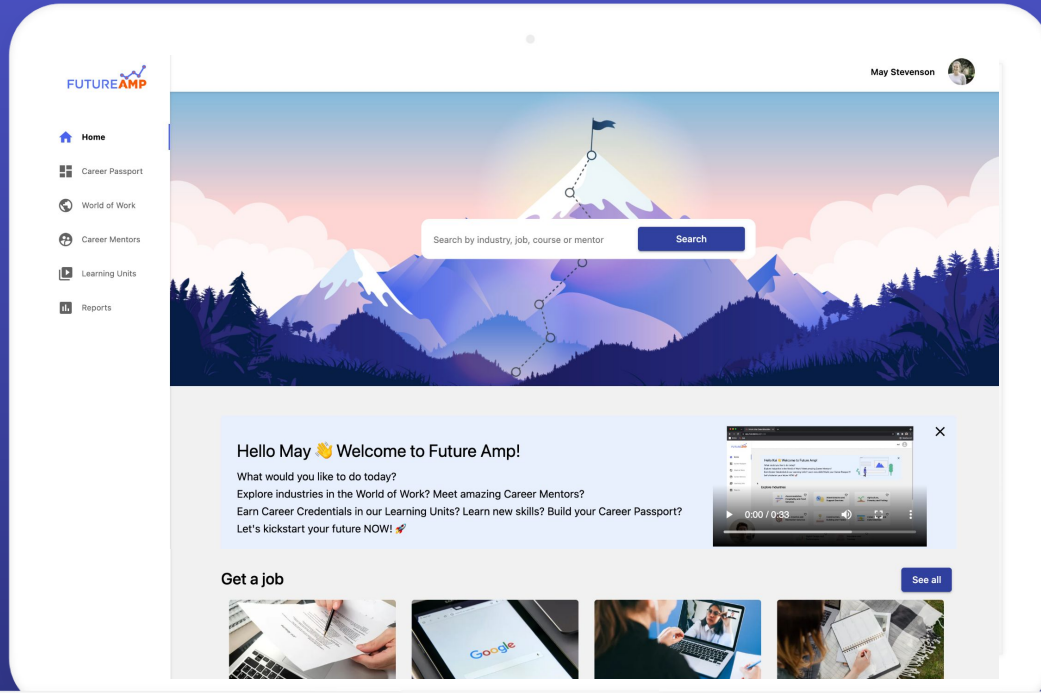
FUTUREAMP

Home
Career Passport
World of Work
Career Mentors
Learning Units
Reports

May Stevenson

Search by industry, job, course or mentor
Search

Hello May 👋 Welcome to Future Amp!
What would you like to do today?
Explore industries in the World of Work? Meet amazing Career Mentors?
Earn Career Credentials in our Learning Units? Learn new skills? Build your Career Passport?
Let's kickstart your future NOW! 🚀

0:00 / 0:33

Get a job
See all

Google